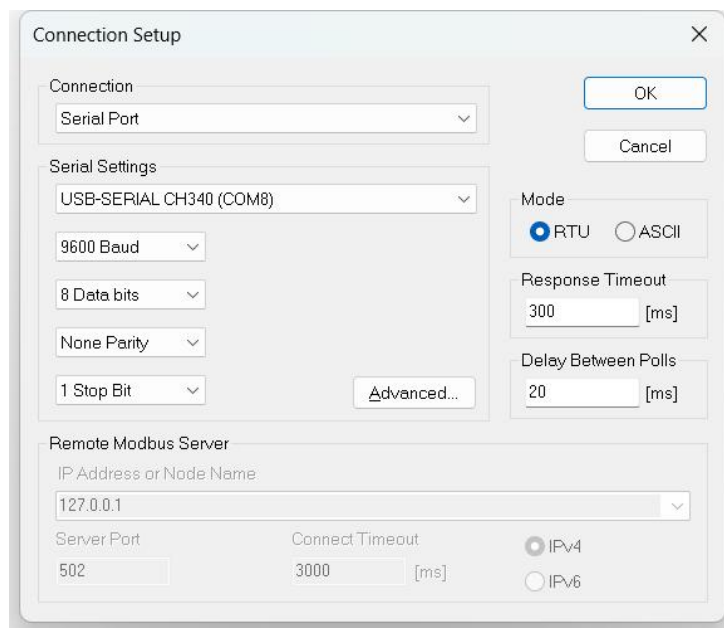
Connection Setup

×

Connection

Serial Port

OK

Cancel

Serial Settings

USB-SERIAL CH340 (COM8)

9600 Baud

8 Data bits

None Parity

1 Stop Bit

Advanced...

Mode

RTU

ASCII

Response Timeout

300

[ms]

Delay Between Polls

20

[ms]

Remote Modbus Server

IP Address or Node Name

127.0.0.1

Server Port

502

Connect Timeout

3000

[ms]

IPv4

IPv6